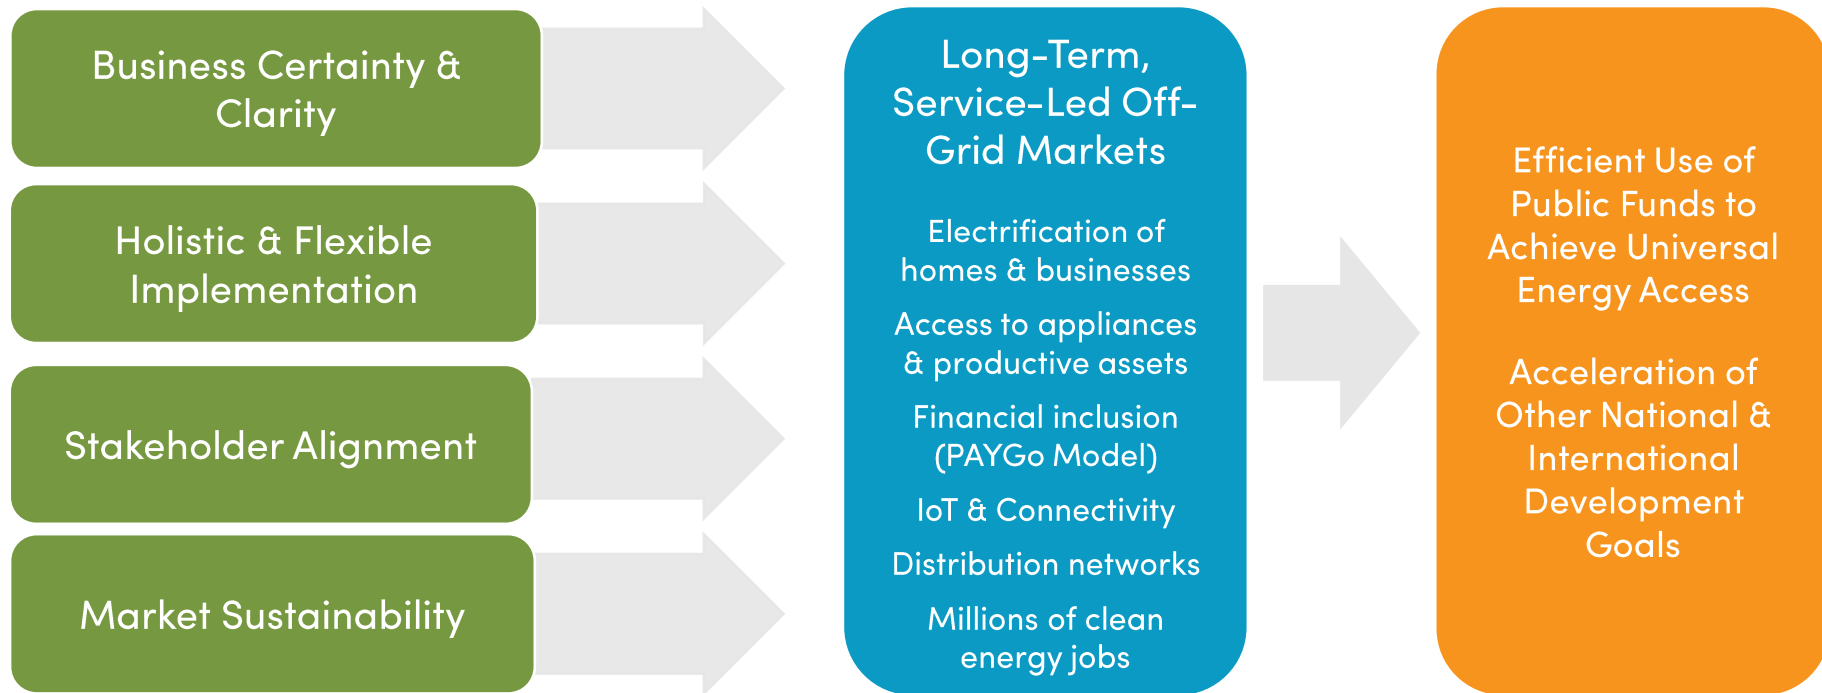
Business Certainty & Clarity

Holistic & Flexible Implementation

Stakeholder Alignment

Market Sustainability

Long-Term, Service-Led Off-Grid Markets

Electrification of homes & businesses

Access to appliances & productive assets

Financial inclusion (PAYGo Model)

IoT & Connectivity

Distribution networks

Millions of clean energy jobs

Efficient Use of Public Funds to Achieve Universal Energy Access

Acceleration of Other National & International Development Goals